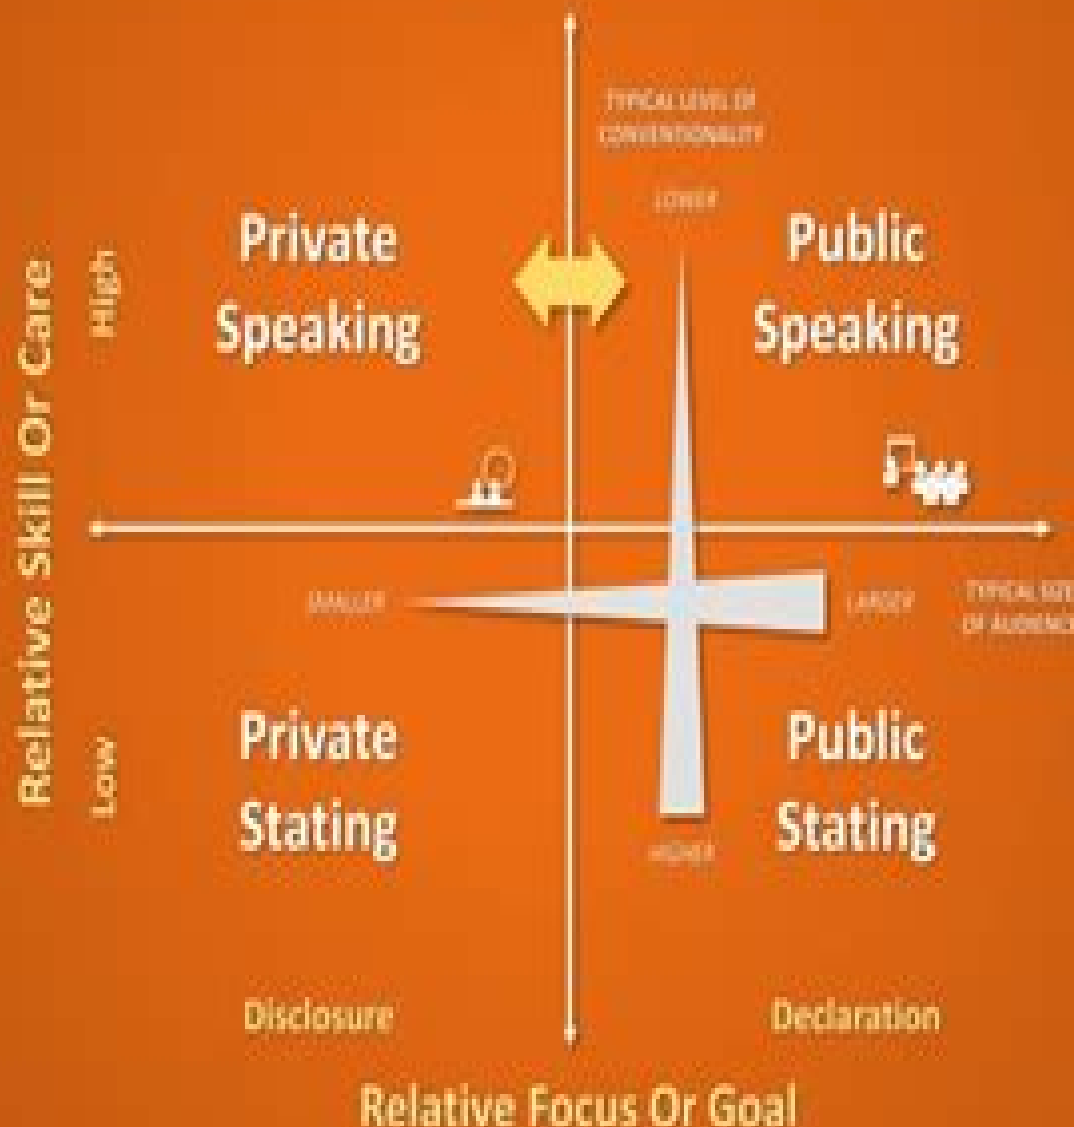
TYPICAL LEVEL OF CONVENTIONALITY

LOWER

Relative Skill Or Care

High

Private Speaking

Public Speaking

SMALLER

LARGER

TYPICAL SIZE OF AUDIENCE

Low

Private Stating

Public Stating

HIGHER

Disclosure

Declaration

Relative Focus Or Goal